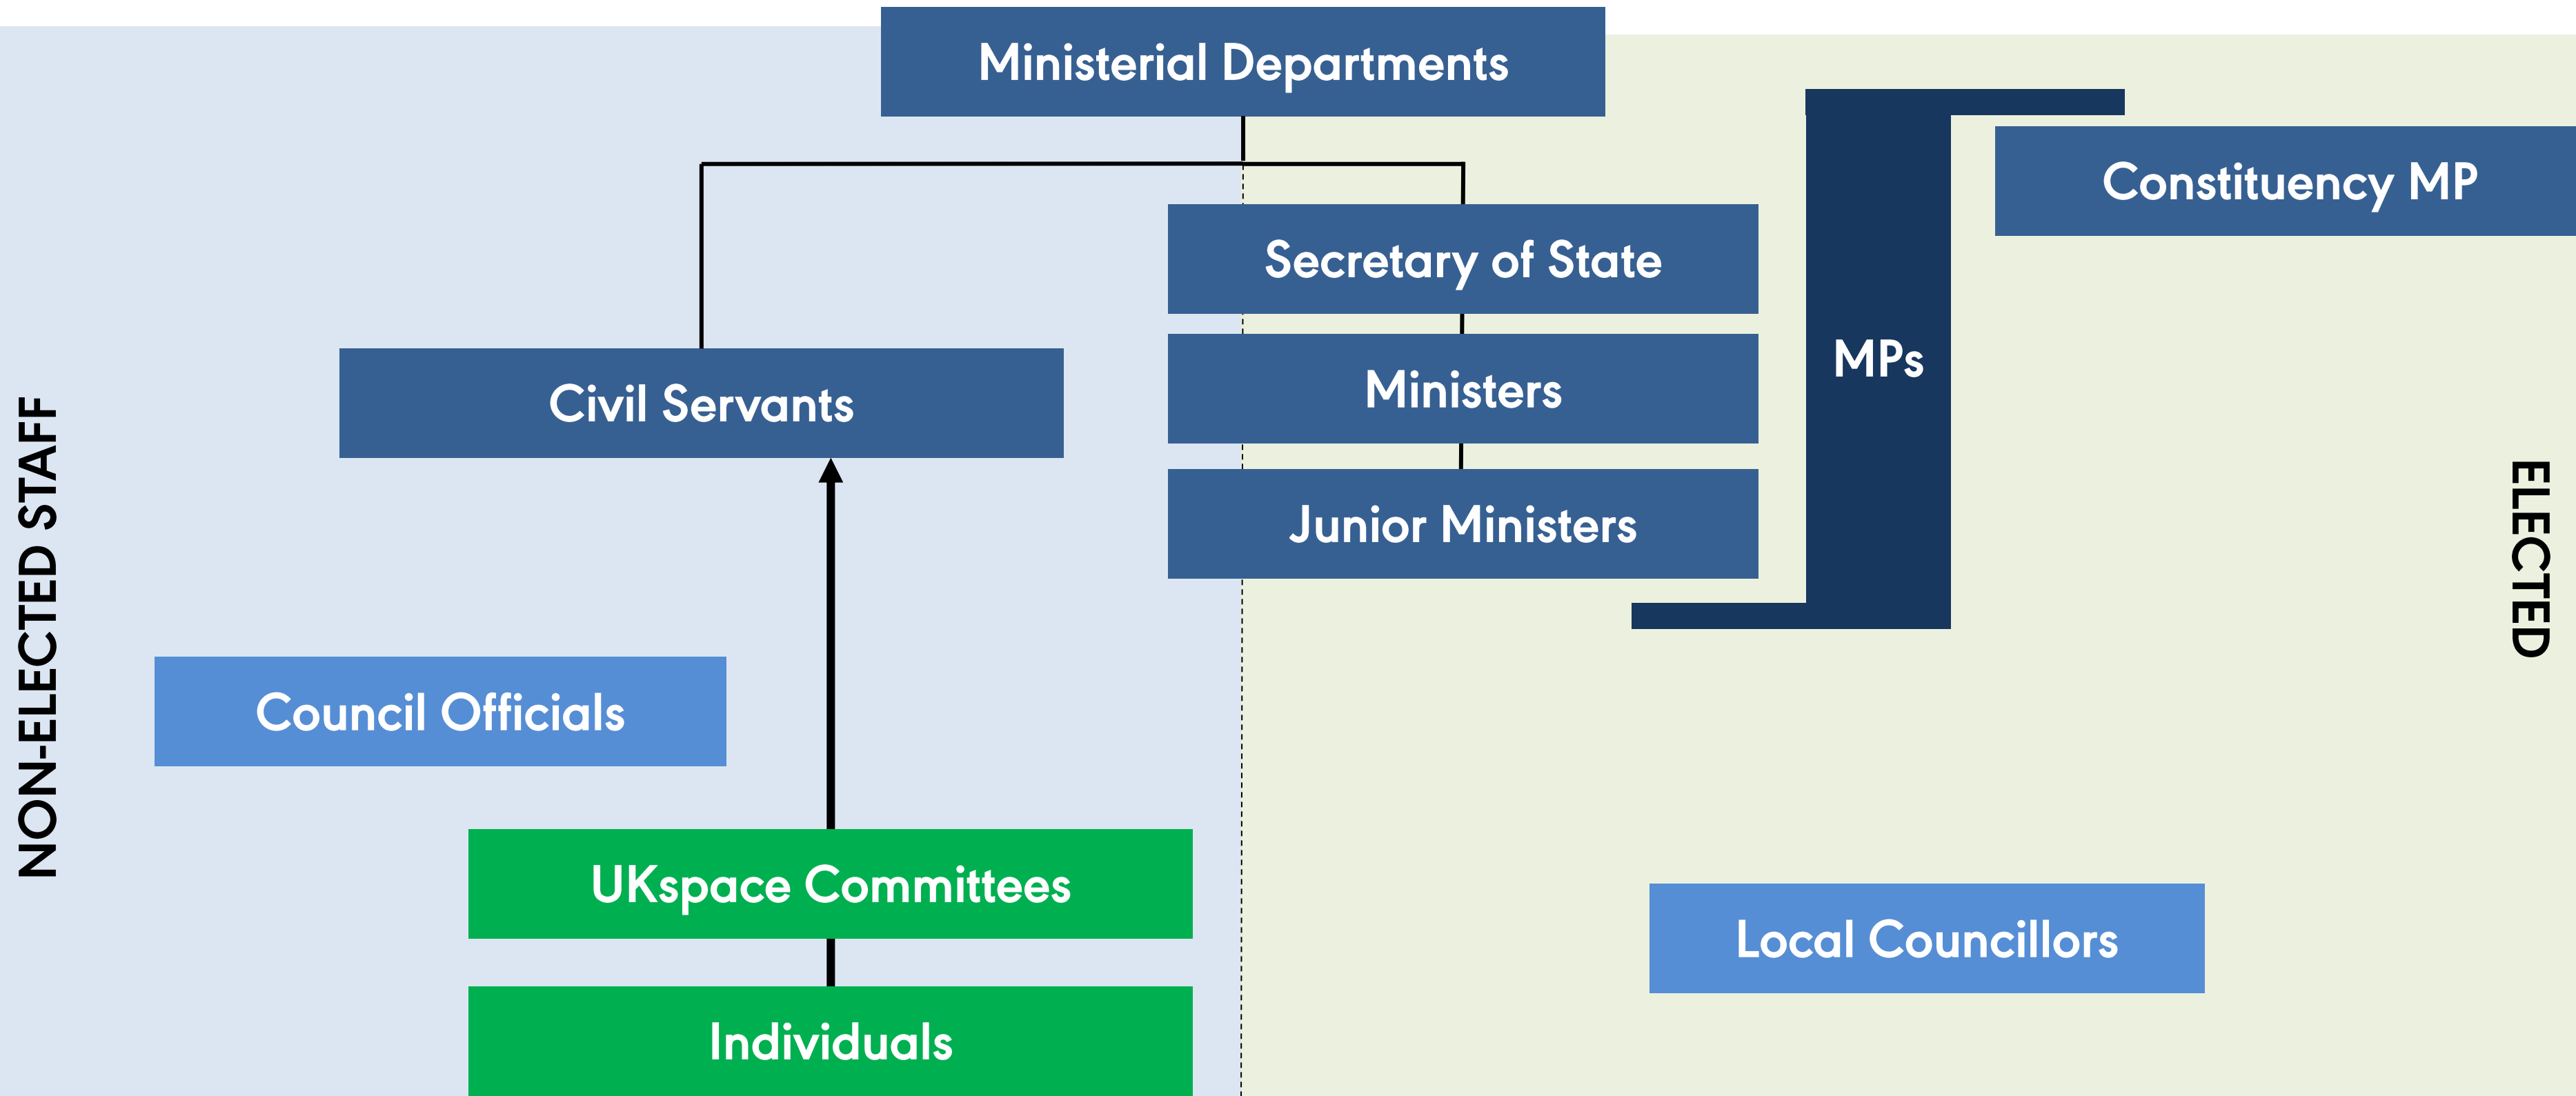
Ministerial Departments

Constituency MP

Secretary of State

MPs

Civil Servants

Ministers

Junior Ministers

NON-ELECTED STAFF

ELECTED

Council Officials

UKspace Committees

Local Councillors

Individuals